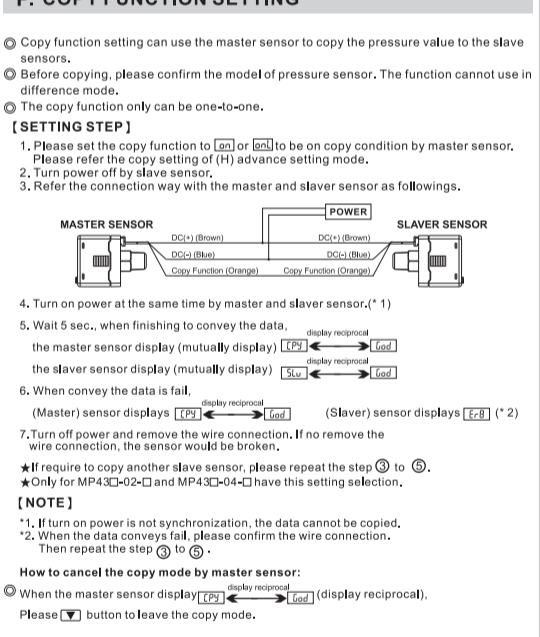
◎ Copy function setting can use the master sensor to copy the pressure value to the slave sensors.

◎ Before copying, please confirm the model of pressure sensor. The function cannot use in difference mode.

◎ The copy function only can be one-to-one.

【SETTING STEP】

1. Please set the copy function to on or onL to be on copy condition by master sensor. Please refer the copy setting of (H) advance setting mode.
2. Turn power off by slave sensor.
3. Refer the connection way with the master and slaver sensor as followings.

MASTER SENSOR

POWER

SLAVER SENSOR

DC(+) (Brown)

DC(+) (Brown)

DC(-) (Blue)

DC(-) (Blue)

Copy Function (Orange)

Copy Function (Orange)

4. Turn on power at the same time by master and slaver sensor.(* 1)

5. Wait 5 sec., when finishing to convey the data,

the master sensor display (mutually display) CPY display reciprocal Good

the slaver sensor display (mutually display) SLu display reciprocal Good

6. When convey the data is fail,

(Master) sensor displays CPY display reciprocal Good (Slaver) sensor displays Er-8 (* 2)

7.Turn off power and remove the wire connection. If no remove the wire connection, the sensor would be broken.

★If require to copy another slave sensor, please repeat the step ③ to ⑤.
★Only for MP43□-02-□ and MP43□-04-□ have this setting selection.

【NOTE】

*1. If turn on power is not synchronization, the data cannot be copied.
*2. When the data conveys fail, please confirm the wire connection. Then repeat the step ③ to ⑤.

How to cancel the copy mode by master sensor:

◎ When the master sensor display CPY display reciprocal Good (display reciprocal), Please ▼ button to leave the copy mode.